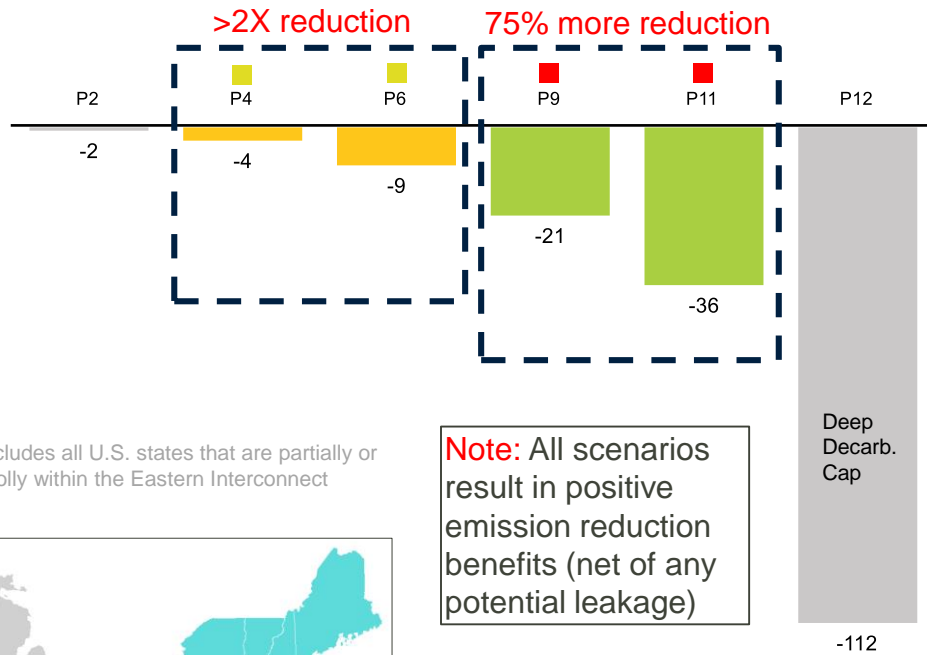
>2X reduction

75% more reduction

P2

P4

P6

P9

P11

P12

-2

-4

-9

-21

-36

Deep Decarb. Cap

-112

cludes all U.S. states that are partially or olly within the Eastern Interconnect

Note: All scenarios result in positive emission reduction benefits (net of any potential leakage)